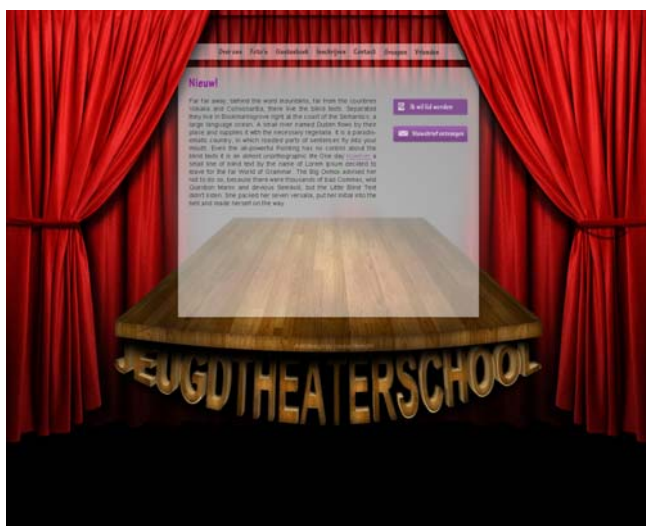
Over ons Foto's Gastenboek Inschrijven Contact Groepen Vrienden

Nieuw!

Far far away, behind the word mountains, far from the countries Vokalia and Consonantia, there live the blind texts. Separated they live in Bookmarksgrove right at the coast of the Semantics, a large language ocean. A small river named Duden flows by their place and supplies it with the necessary regelialia. It is a paradisematic country, in which roasted parts of sentences fly into your mouth. Even the all-powerful Pointing has no control about the blind texts it is an almost unorthographic life One day however a small line of blind text by the name of Lorem Ipsum decided to leave for the far World of Grammar. The Big Oxmox advised her not to do so, because there were thousands of bad Commas, wild Question Marks and devious Semikoli, but the Little Blind Text didn't listen. She packed her seven versalia, put her initial into the belt and made herself on the way.

Ik wil lid worden

Nieuwsbrief ontvangen

JEUGDTHEATERSCHOOL